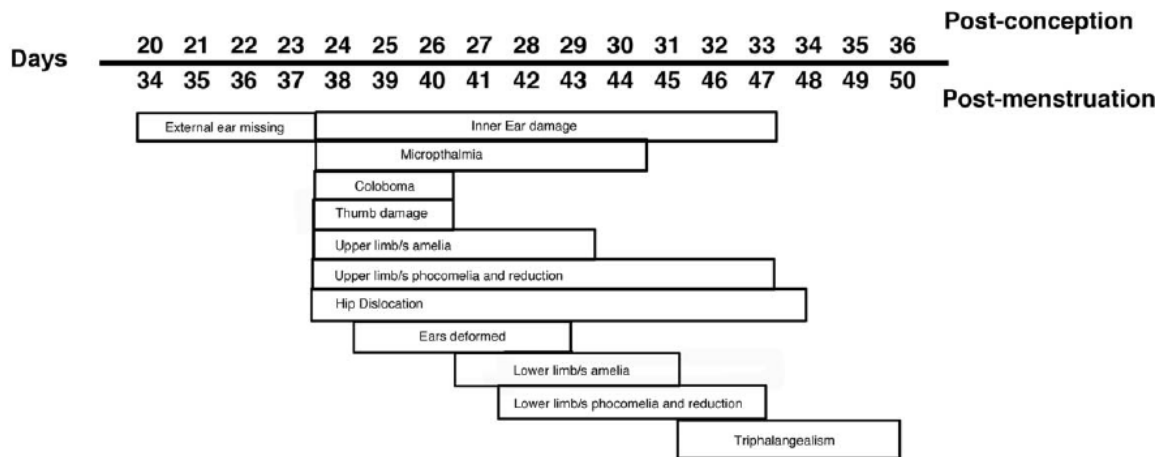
Post-conception

Days

20 21 22 23 24 25 26 27 28 29 30 31 32 33 34 35 36

34 35 36 37 38 39 40 41 42 43 44 45 46 47 48 49 50

Post-menstruation

External ear missing

Inner Ear damage

Micropthalmia

Coloboma

Thumb damage

Upper limb/s amelia

Upper limb/s phocomelia and reduction

Hip Dislocation

Ears deformed

Lower limb/s amelia

Lower limb/s phocomelia and reduction

Triphalangealism